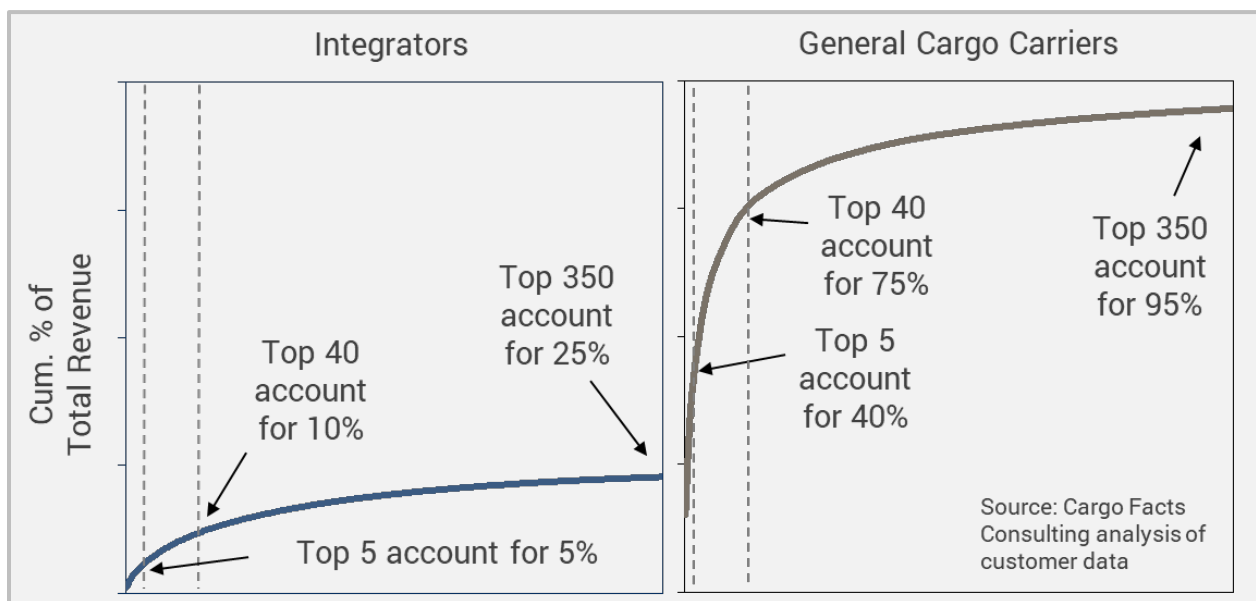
Integrators

General Cargo Carriers

Cum. % of Total Revenue

Top 350 account for 25%

Top 40 account for 10%

Top 5 account for 5%

Top 40 account for 75%

Top 350 account for 95%

Top 5 account for 40%

Source: Cargo Facts Consulting analysis of customer data